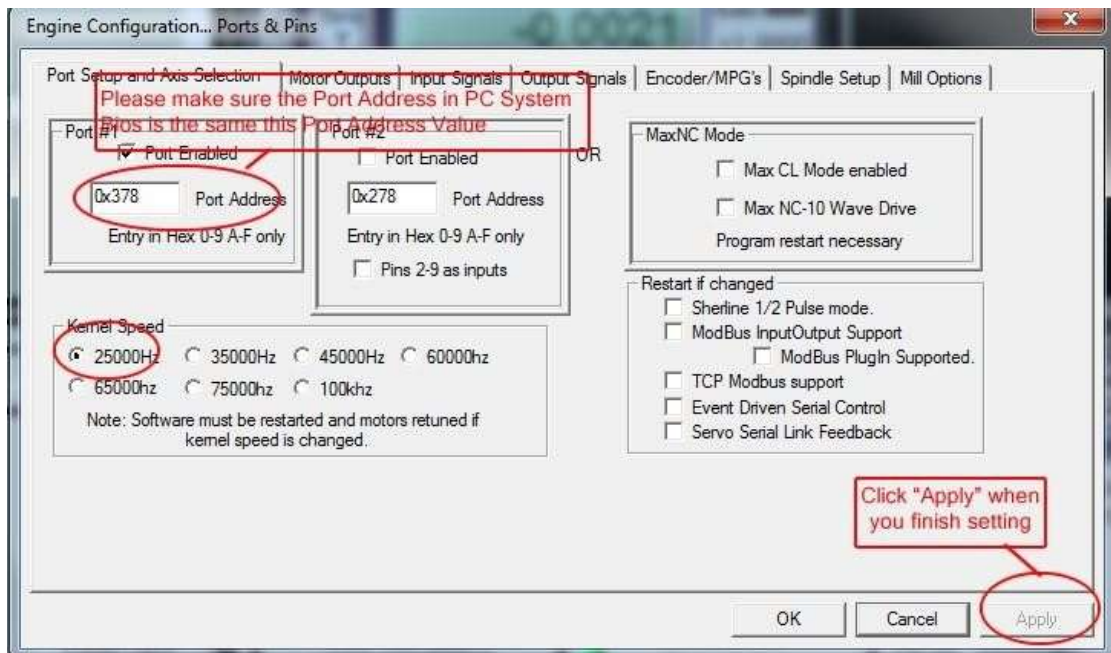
Engine Configuration... Ports & Pins

-0.0021

Port Setup and Axis Selection | Motor Outputs | Input Signals | Output Signals | Encoder/MPG's | Spindle Setup | Mill Options

Please make sure the Port Address in PC System Bios is the same this Port Address Value

Port #1
Port Enabled
0x378 Port Address
Entry in Hex 0-9 A-F only

Port #2
Port Enabled
0x278 Port Address
Entry in Hex 0-9 A-F only
Pins 2-9 as inputs

OR

MaxNC Mode
Max CL Mode enabled
Max NC-10 Wave Drive
Program restart necessary

Kernel Speed
25000Hz 35000Hz 45000Hz 60000hz
65000hz 75000hz 100khz
Note: Software must be restarted and motors retuned if kernel speed is changed.

Restart if changed
Sherline 1/2 Pulse mode.
ModBus InputOutput Support
ModBus PlugIn Supported.
TCP Modbus support
Event Driven Serial Control
Servo Serial Link Feedback

Click "Apply" when you finish setting

OK Cancel Apply